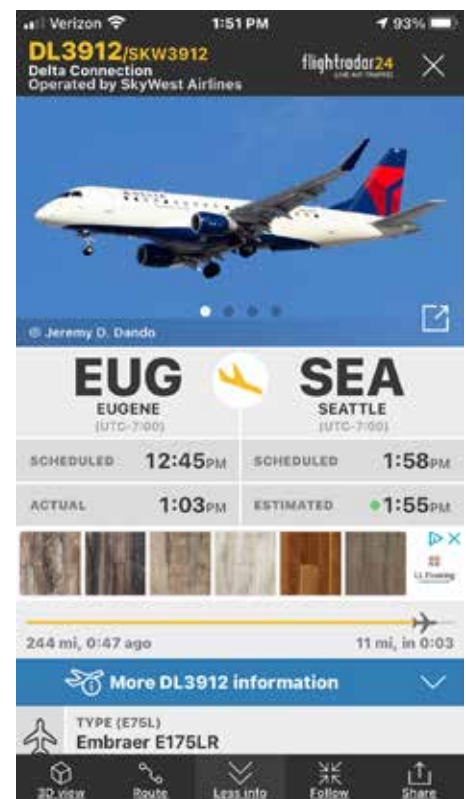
Verizon 1:51 PM 93%

DL3912/SKW3912
Delta Connection
Operated by SkyWest Airlines

flightradar24
LIVE AIR TRAFFIC

© Jeremy D. Dando

EUG
EUGENE
(UTC-7:00)

SEA
SEATTLE
(UTC-7:00)

| SCHEDULED | 12:45PM | SCHEDULED | 1:58PM |
|---|---|---|---|
| ACTUAL | 1:03PM | ESTIMATED | 1:55PM |

LL Flooring

244 mi, 0:47 ago
11 mi, in 0:03

More DL3912 information

TYPE (E75L)
Embraer E175LR

3D view Route Less info Follow Share